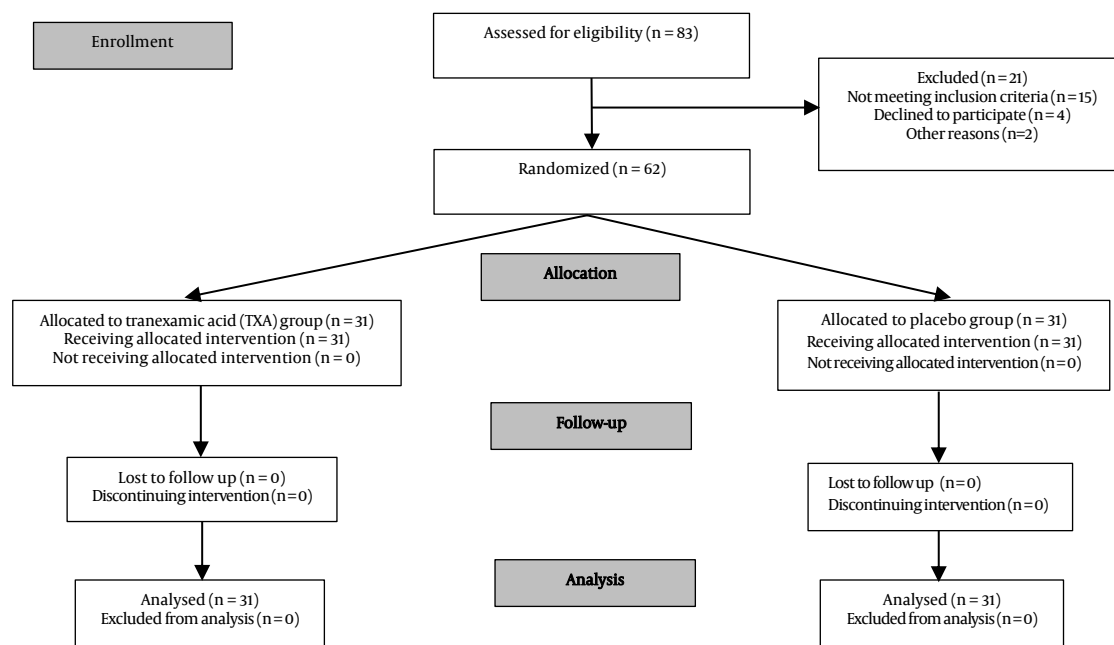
Enrollment

Assessed for eligibility (n = 83)

Excluded (n = 21)
Not meeting inclusion criteria (n = 15)
Declined to participate (n = 4)
Other reasons (n=2)

Randomized (n = 62)

Allocation

Allocated to tranexamic acid (TXA) group (n = 31)
Receiving allocated intervention (n = 31)
Not receiving allocated intervention (n = 0)

Allocated to placebo group (n = 31)
Receiving allocated intervention (n = 31)
Not receiving allocated intervention (n = 0)

Follow-up

Lost to follow up (n = 0)
Discontinuing intervention (n = 0)

Lost to follow up (n = 0)
Discontinuing intervention (n = 0)

Analysis

Analysed (n = 31)
Excluded from analysis (n = 0)

Analysed (n = 31)
Excluded from analysis (n = 0)